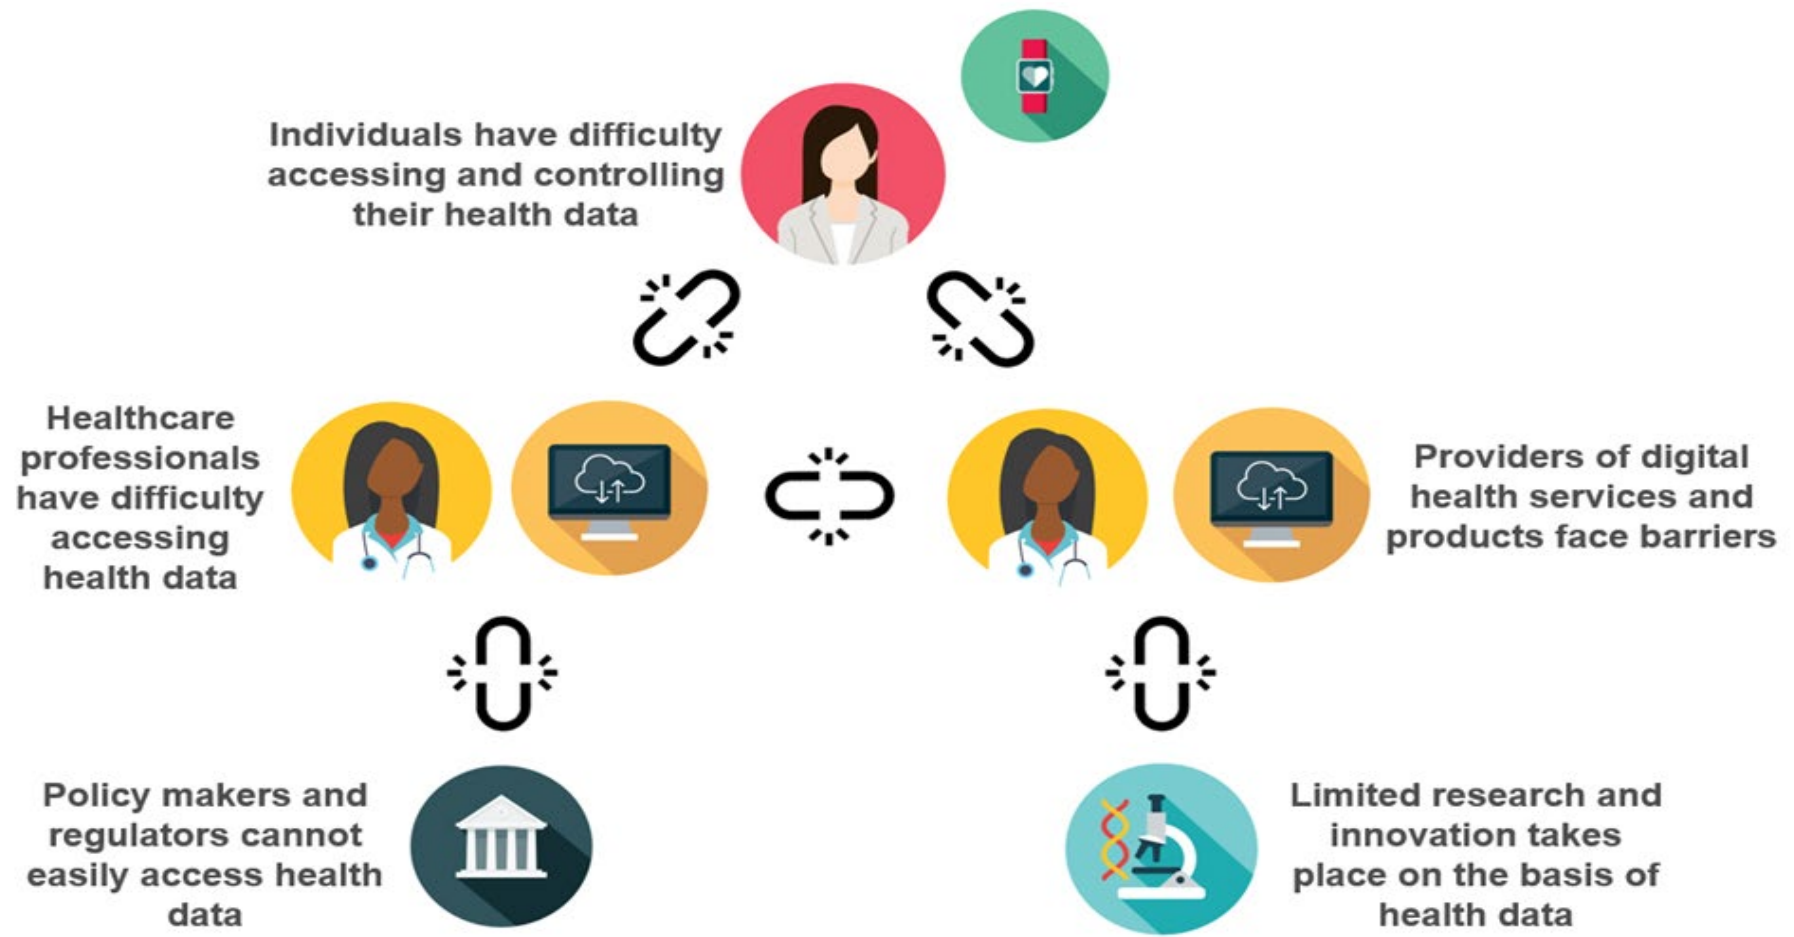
Individuals have difficulty accessing and controlling their health data

Healthcare professionals have difficulty accessing health data

Providers of digital health services and products face barriers

Policy makers and regulators cannot easily access health data

Limited research and innovation takes place on the basis of health data